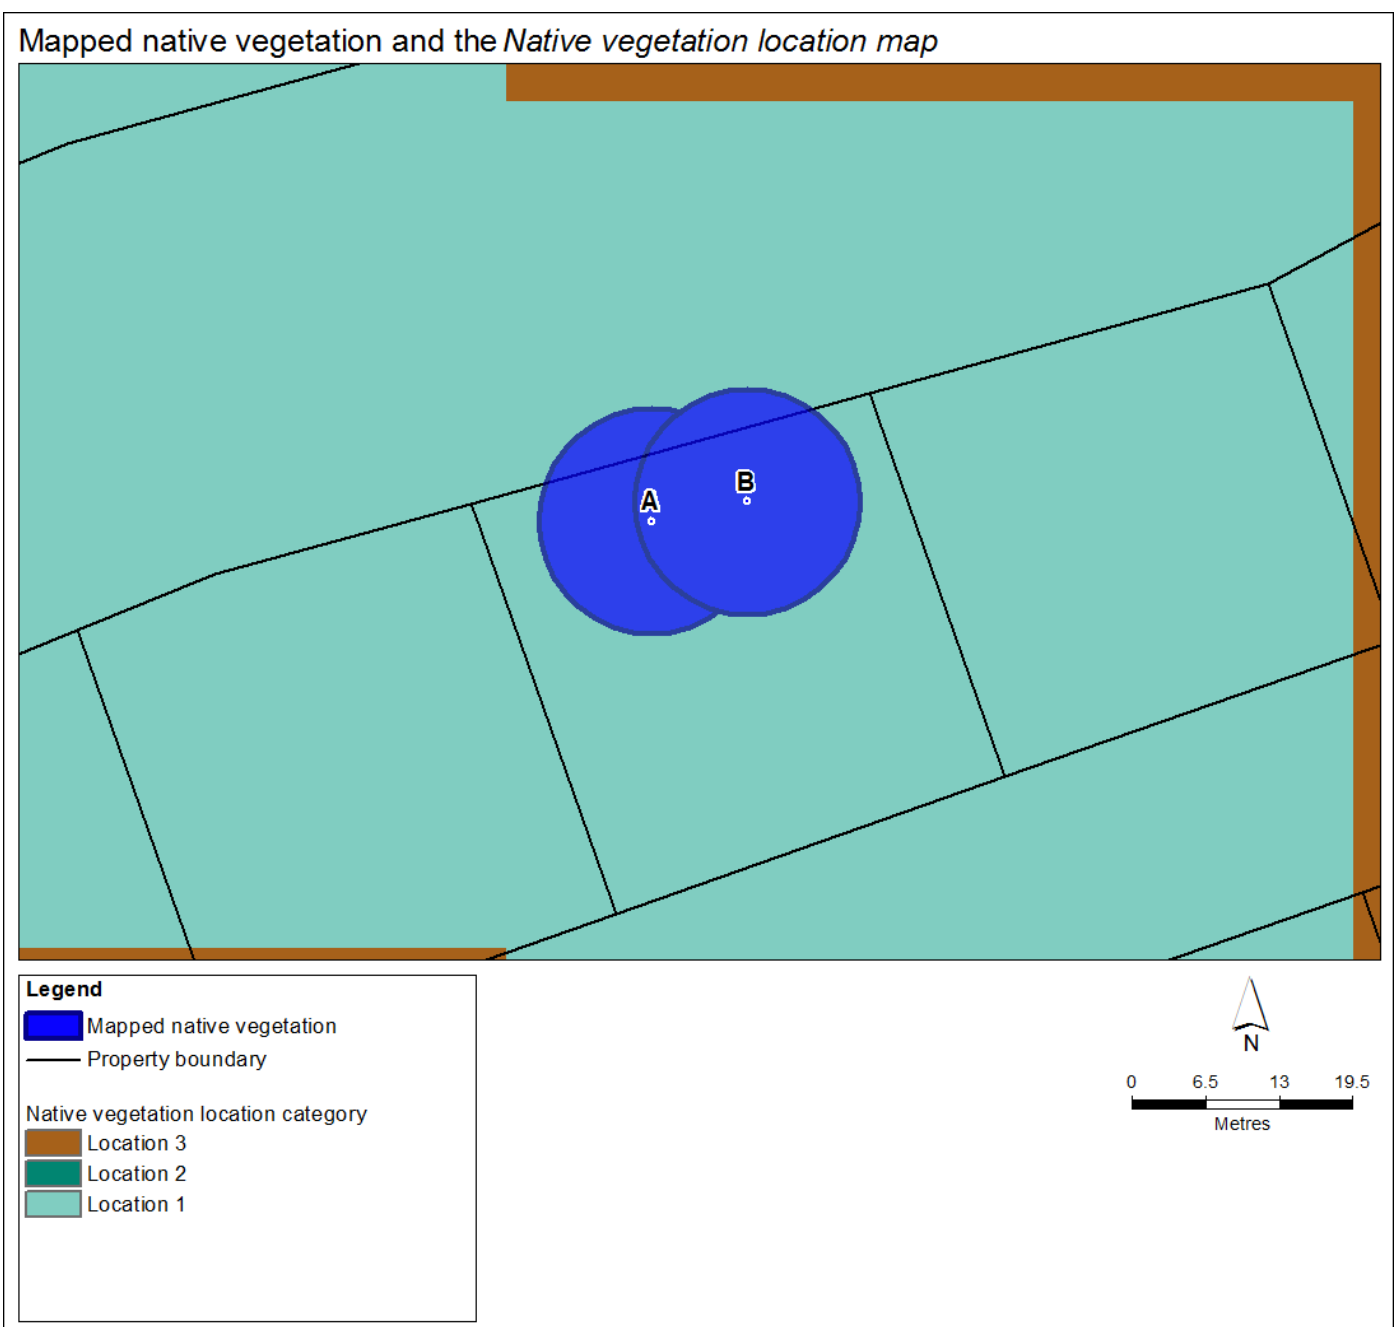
Mapped native vegetation and the *Native vegetation location map*

A

B

Legend

Mapped native vegetation

Property boundary

Native vegetation location category

Location 3

Location 2

Location 1

N

0 6.5 13 19.5

Metres